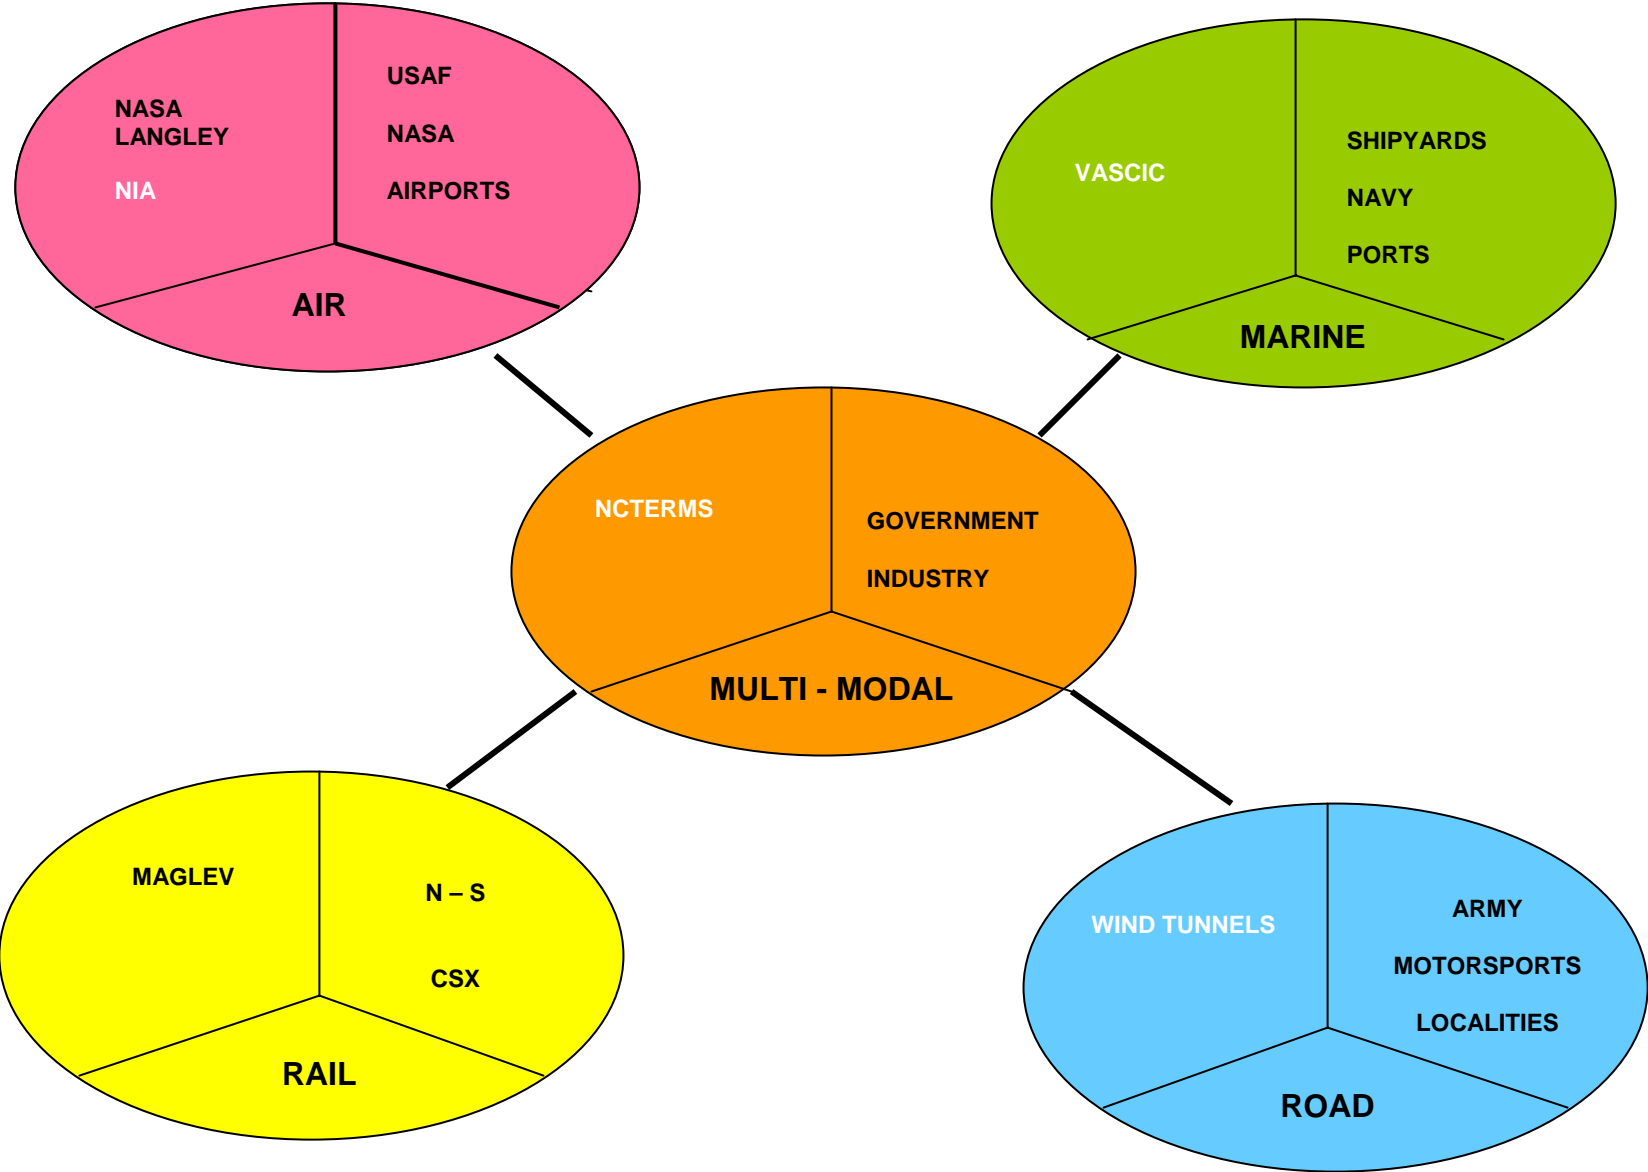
NASA LANGLEY

NIA

USAF

NASA

AIRPORTS

AIR

VASCIC

SHIPYARDS

NAVY

PORTS

MARINE

NCTERMS

GOVERNMENT

INDUSTRY

MULTI - MODAL

MAGLEV

N – S

CSX

RAIL

WIND TUNNELS

ARMY

MOTORSPORTS

LOCALITIES

ROAD